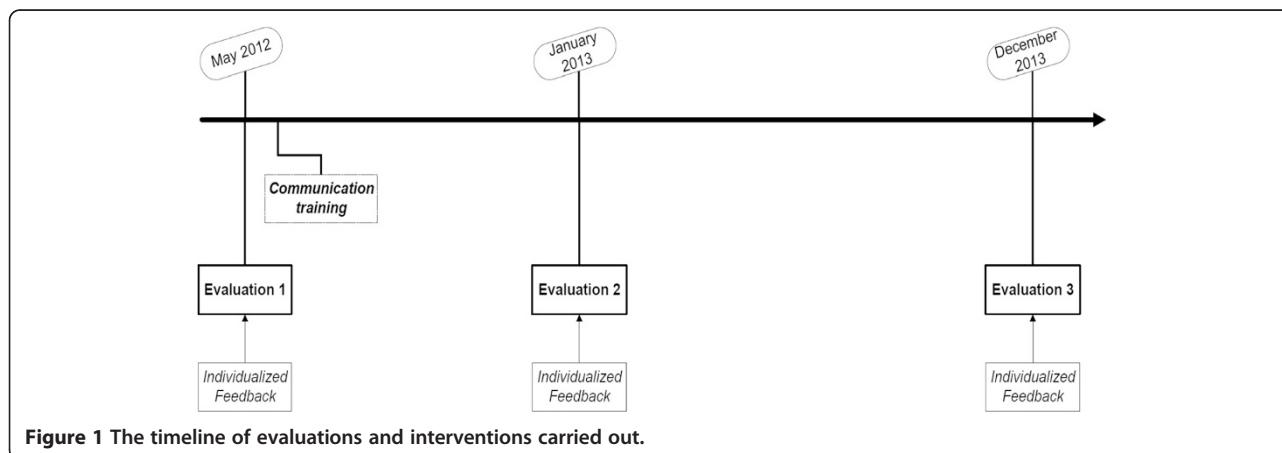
May 2012

January 2013

December 2013

Communication training

Evaluation 1

Evaluation 2

Evaluation 3

Individualized Feedback

Individualized Feedback

Individualized Feedback

**Figure 1 The timeline of evaluations and interventions carried out.**